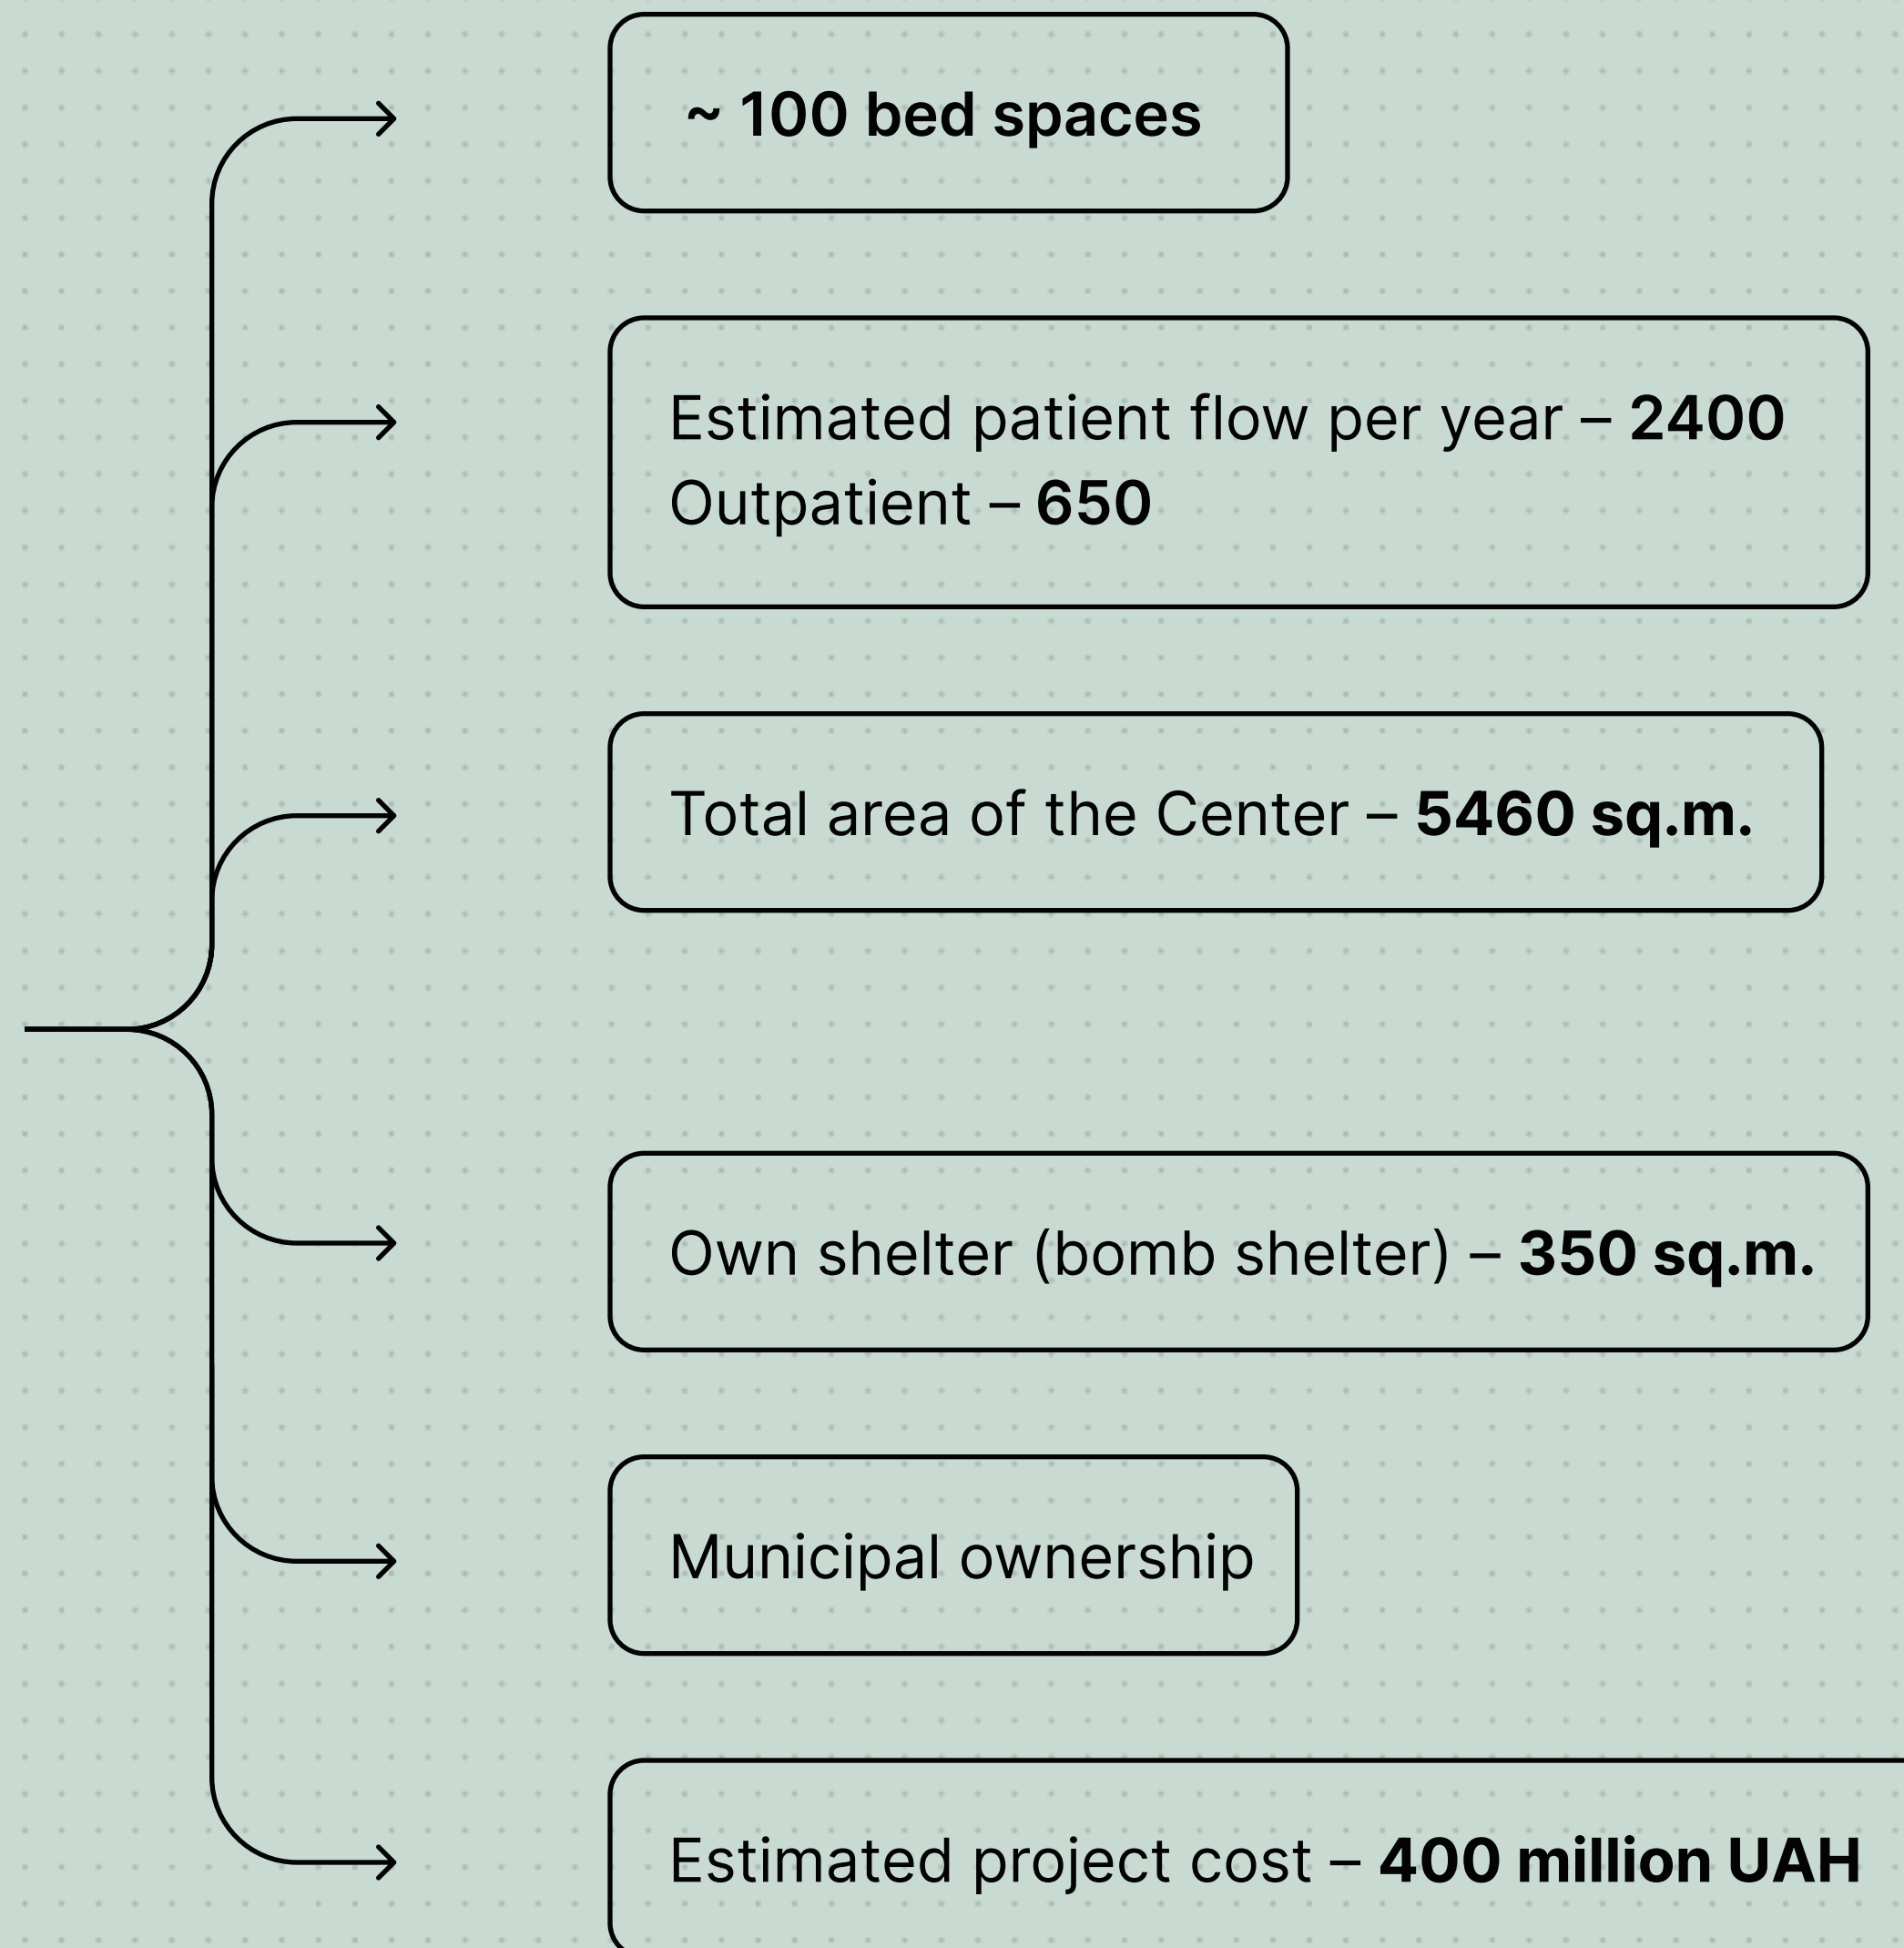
~ 100 bed spaces

Estimated patient flow per year – **2400**
Outpatient – **650**

Total area of the Center – **5460 sq.m.**

Own shelter (bomb shelter) – **350 sq.m.**

Municipal ownership

Estimated project cost – **400 million UAH**